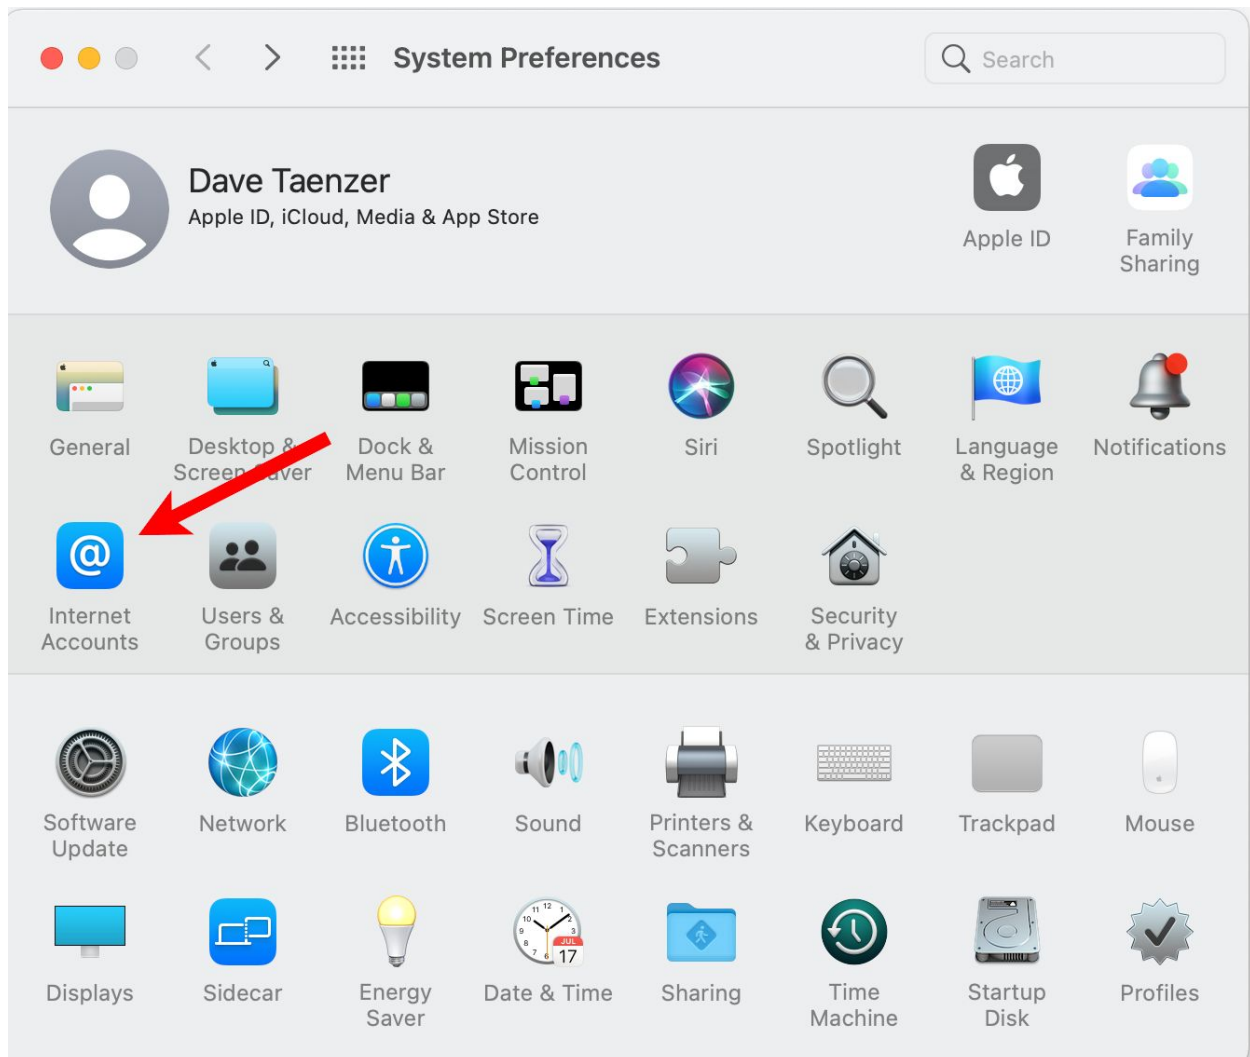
System Preferences

Search

Dave Taenzer
Apple ID, iCloud, Media & App Store

Apple ID

Family Sharing

General

Desktop & Screen Saver

Dock & Menu Bar

Mission Control

Siri

Spotlight

Language & Region

Notifications

Internet Accounts

Users & Groups

Accessibility

Screen Time

Extensions

Security & Privacy

Software Update

Network

Bluetooth

Sound

Printers & Scanners

Keyboard

Trackpad

Mouse

Displays

Sidecar

Energy Saver

Date & Time

Sharing

Time Machine

Startup Disk

Profiles